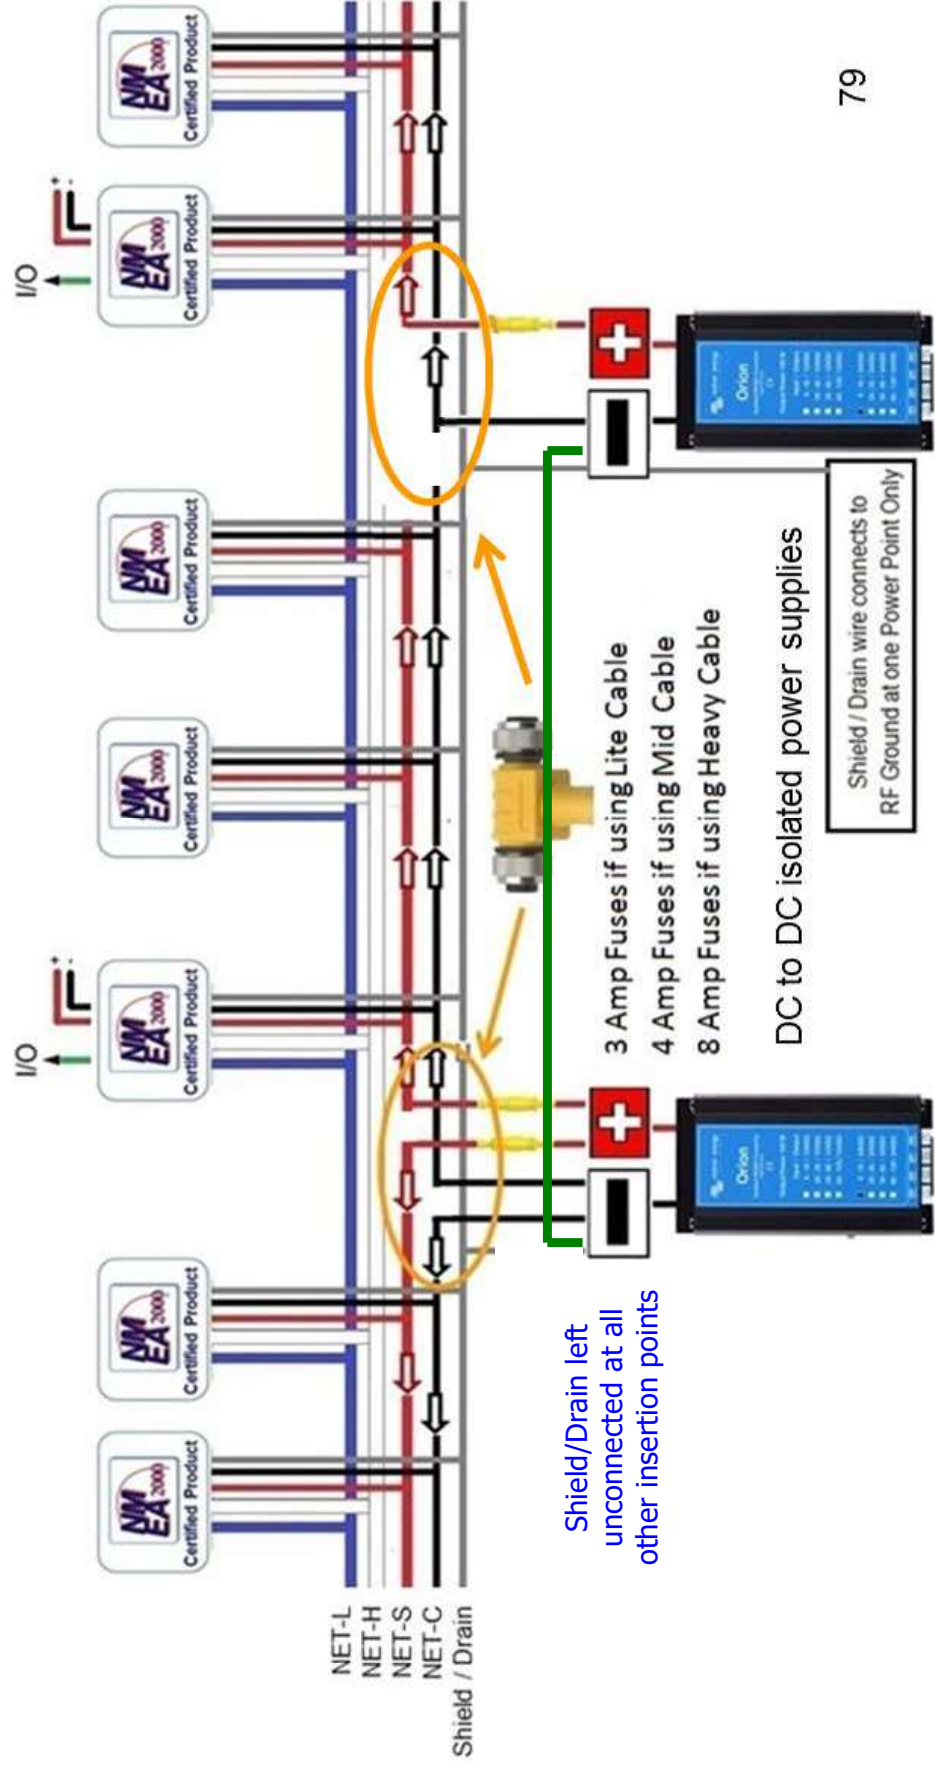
79

NMEA 2000 Certified Product

I/O

NMEA 2000 Certified Product

NMEA 2000 Certified Product

NMEA 2000 Certified Product

I/O

NMEA 2000 Certified Product

NMEA 2000 Certified Product

NMEA 2000 Certified Product

NET-L
NET-H
NET-S
NET-C
Shield / Drain

Shield / Drain wire connects to RF Ground at one Power Point Only

DC to DC isolated power supplies

3 Amp Fuses if using Lite Cable
4 Amp Fuses if using Mid Cable
8 Amp Fuses if using Heavy Cable

Orion

Orion

Shield/Drain left unconnected at all other insertion points